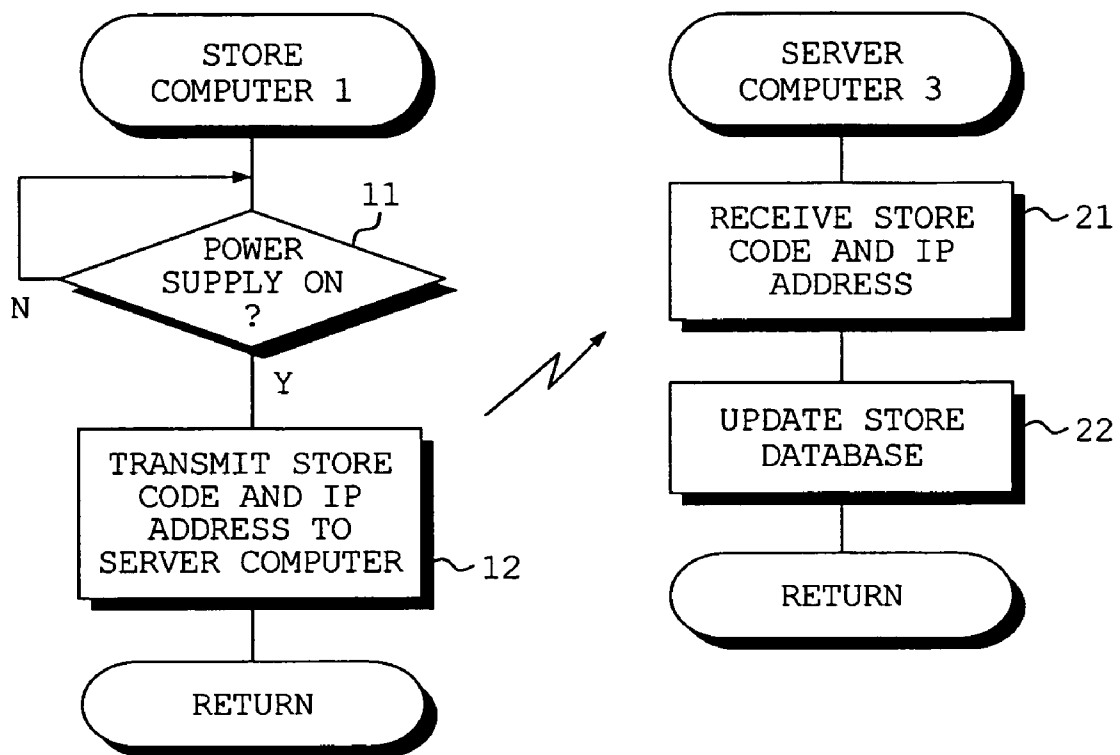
STORE COMPUTER 1

11

POWER SUPPLY ON ?

N

Y

TRANSMIT STORE CODE AND IP ADDRESS TO SERVER COMPUTER

12

RETURN

SERVER COMPUTER 3

RECEIVE STORE CODE AND IP ADDRESS

21

UPDATE STORE DATABASE

22

RETURN